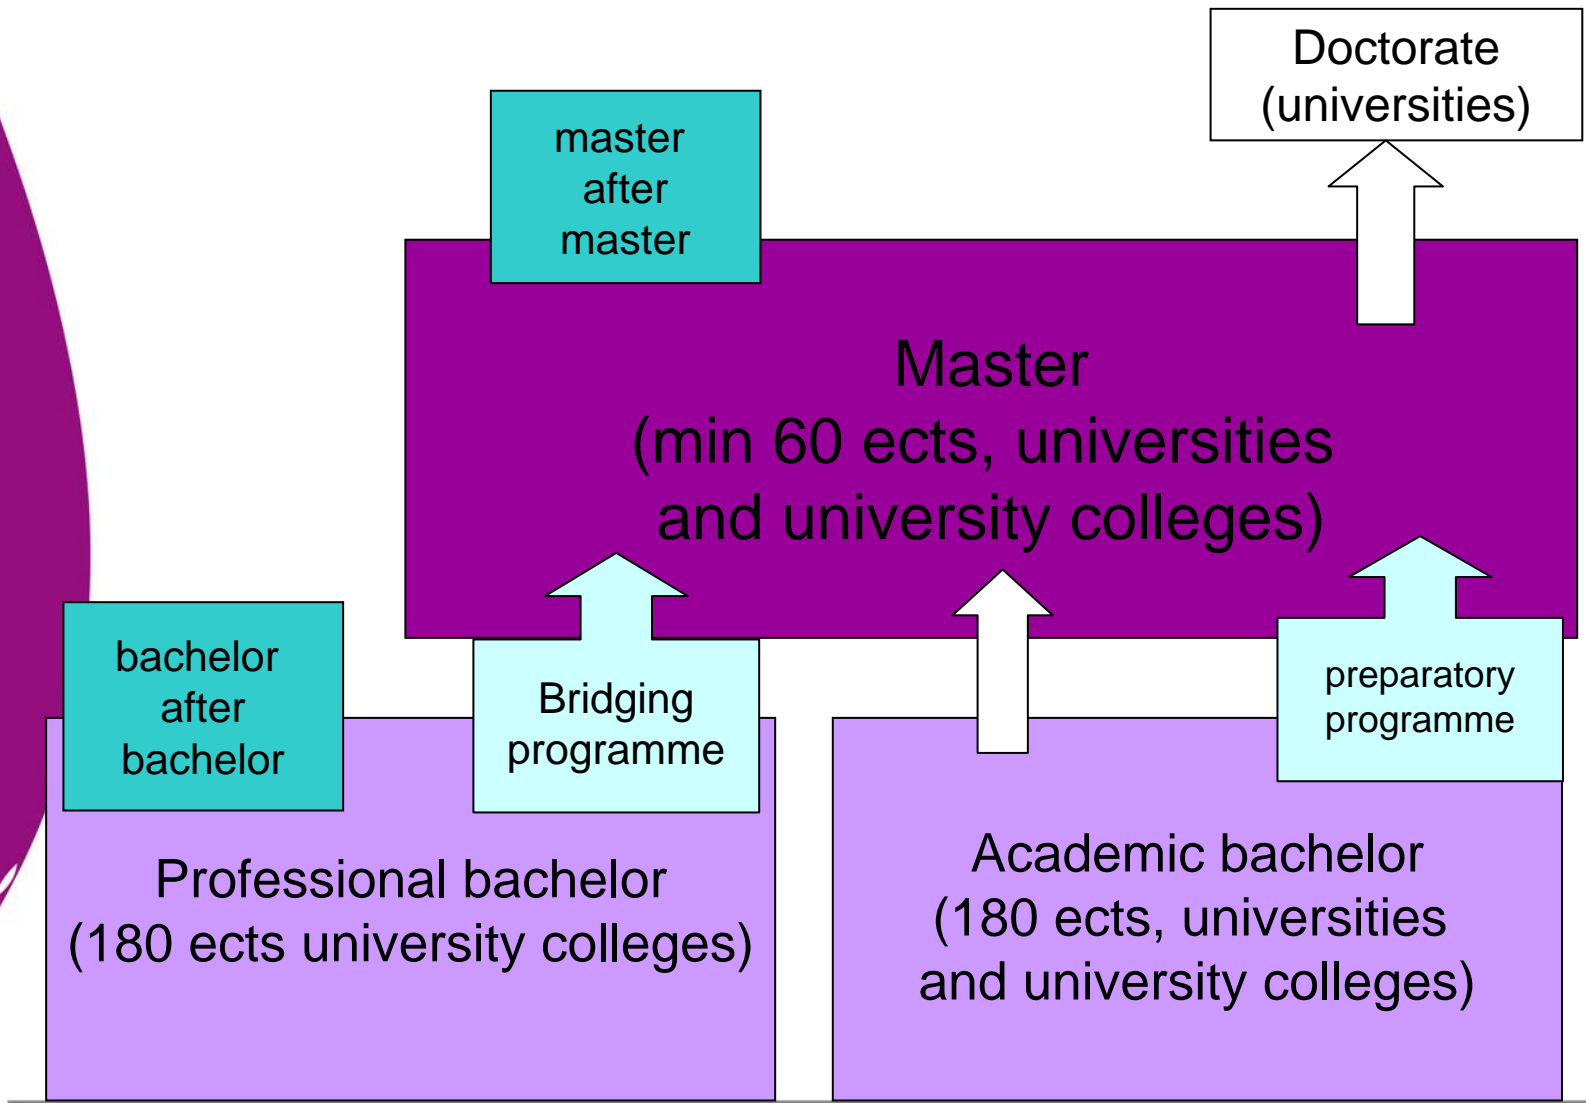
Doctorate
(universities)

master
after
master

Master
(min 60 ects, universities
and university colleges)

bachelor
after
bachelor

Bridging
programme

preparatory
programme

Professional bachelor
(180 ects university colleges)

Academic bachelor
(180 ects, universities
and university colleges)